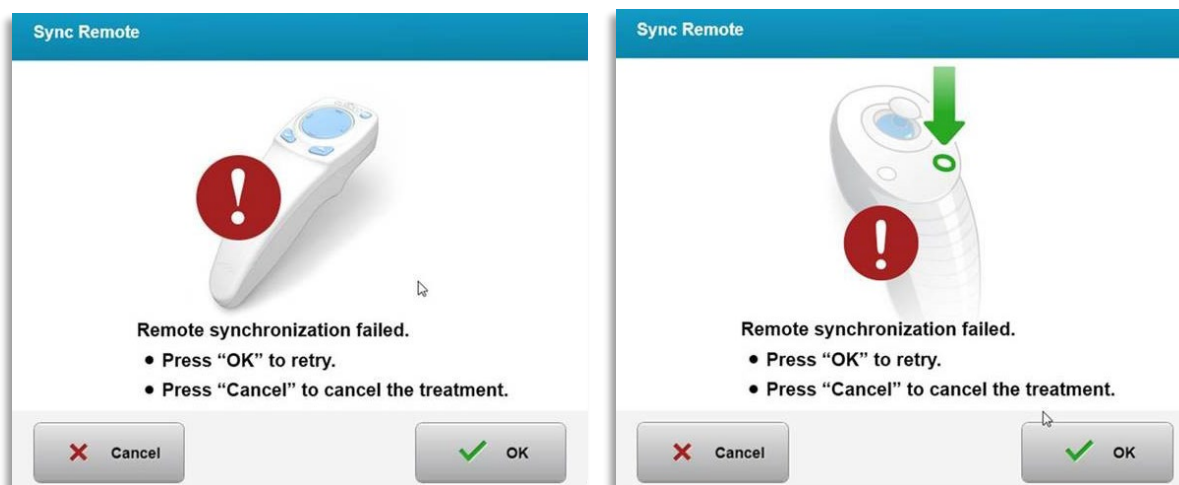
Sync Remote

Remote synchronization failed.
• Press “OK” to retry.
• Press “Cancel” to cancel the treatment.

Cancel

OK

Sync Remote

Remote synchronization failed.
• Press “OK” to retry.
• Press “Cancel” to cancel the treatment.

Cancel

OK